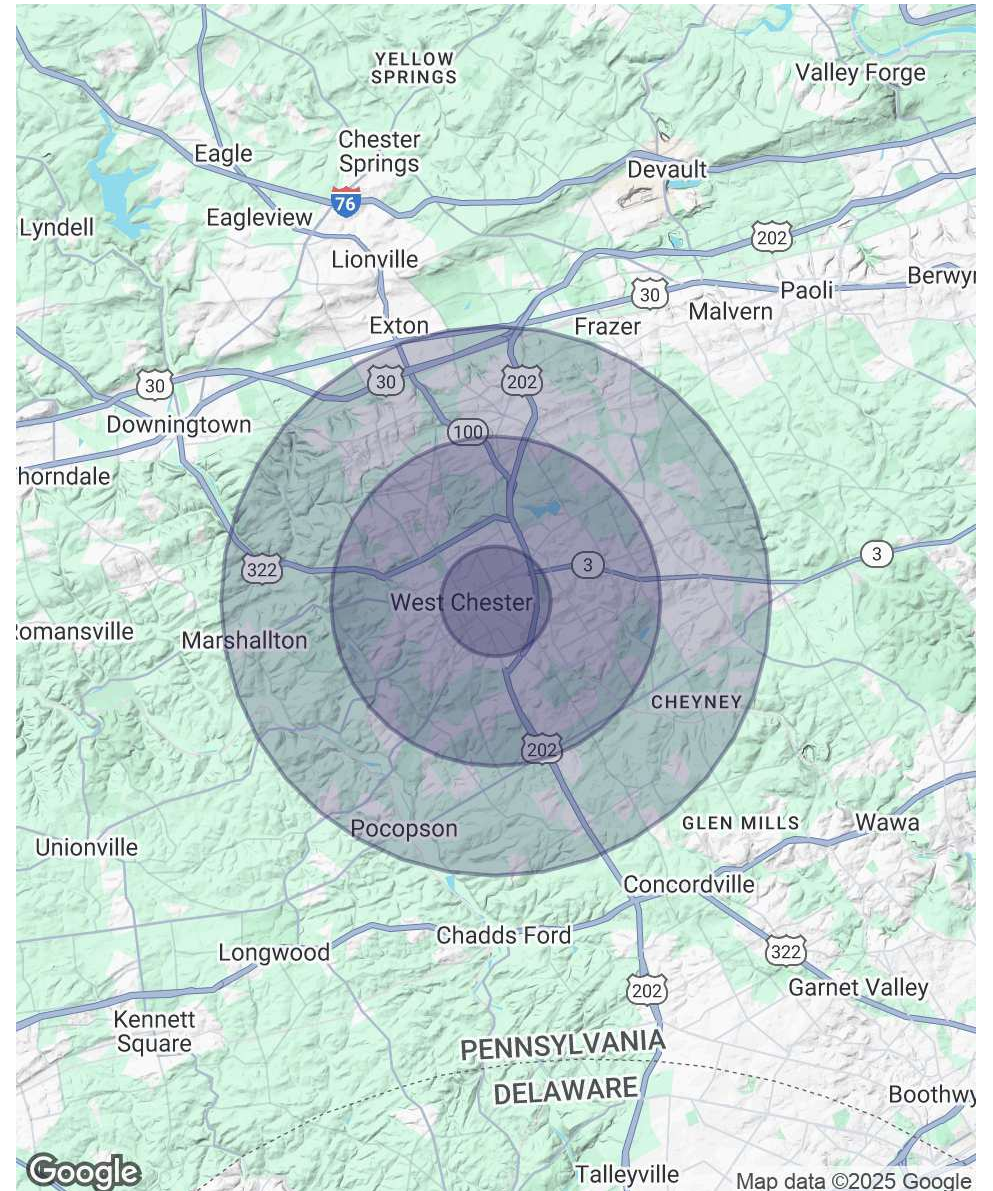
YELLOW SPRINGS
Valley Forge
Eagle
Chester Springs
Devault
76
Lyndell
Eagleview
202
Lionville
Berwyn
30
Paoli
Malvern
Exton
Frazer
30
30
202
Downingtown
100
Thorndale
322
3
3
West Chester
Romansville
Marshallton
CHEYNEY
202
Pocopson
GLEN MILLS
Wawa
Unionville
Concordville
Chadds Ford
Longwood
322
202
Garnet Valley
Kennett Square
PENNSYLVANIA
DELAWARE
Boothwyn
Google
Talleyville
Map data ©2025 Google